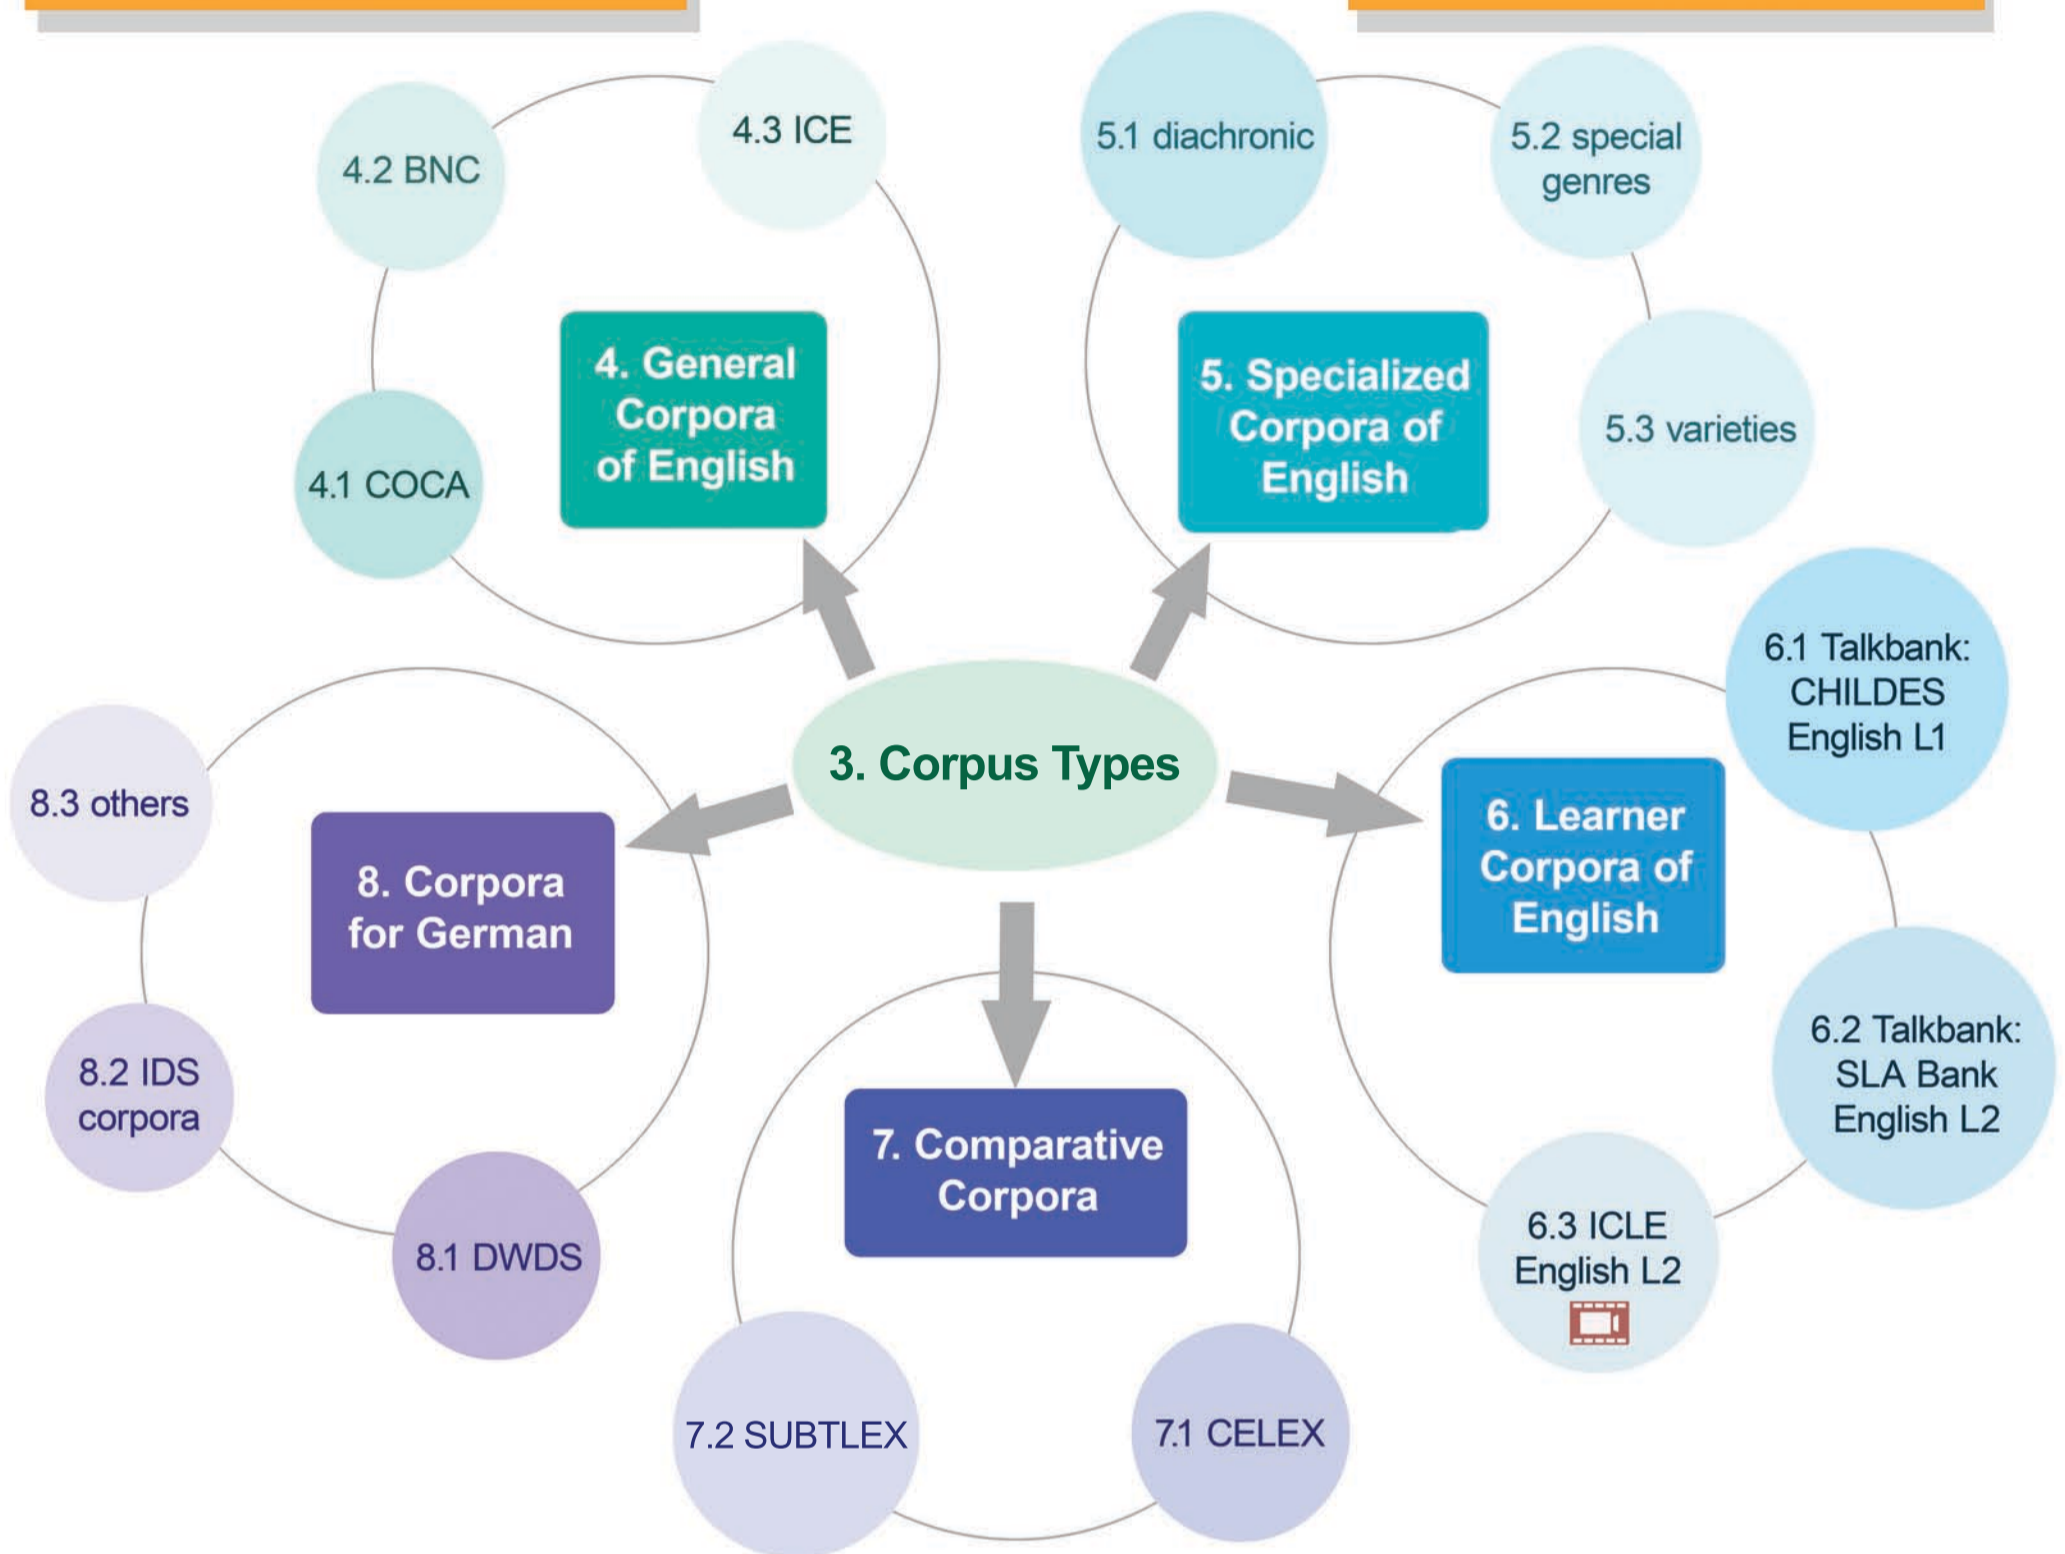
4.2 BNC

4.3 ICE

4.1 COCA

4. General Corpora of English

5.1 diachronic

5.2 special genres

5.3 varieties

5. Specialized Corpora of English

3. Corpus Types

6.1 Talkbank: CHILDES English L1

6. Learner Corpora of English

6.2 Talkbank: SLA Bank English L2

6.3 ICLE English L2

8.3 others

8. Corpora for German

8.2 IDS corpora

8.1 DWDS

7. Comparative Corpora

7.2 SUBTLEX

7.1 CELEX